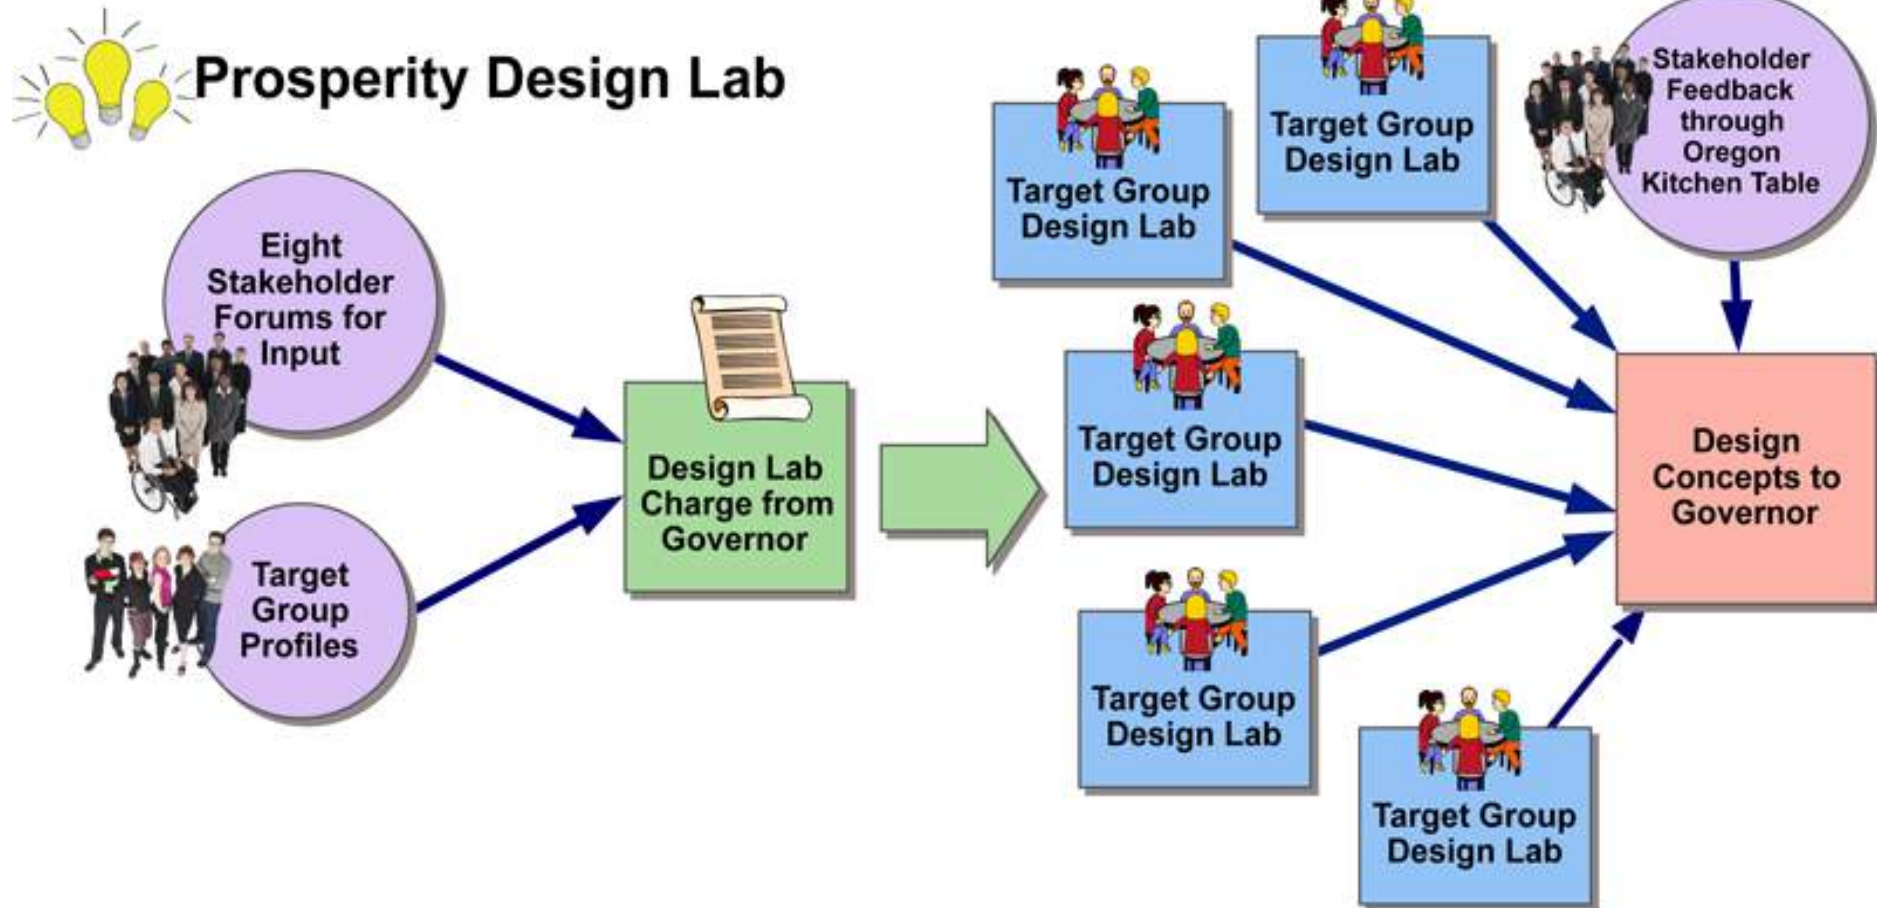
Prosperity Design Lab

Eight Stakeholder Forums for Input

Target Group Profiles

Design Lab Charge from Governor

Target Group Design Lab

Target Group Design Lab

Stakeholder Feedback through Oregon Kitchen Table

Target Group Design Lab

Target Group Design Lab

Target Group Design Lab

Design Concepts to Governor